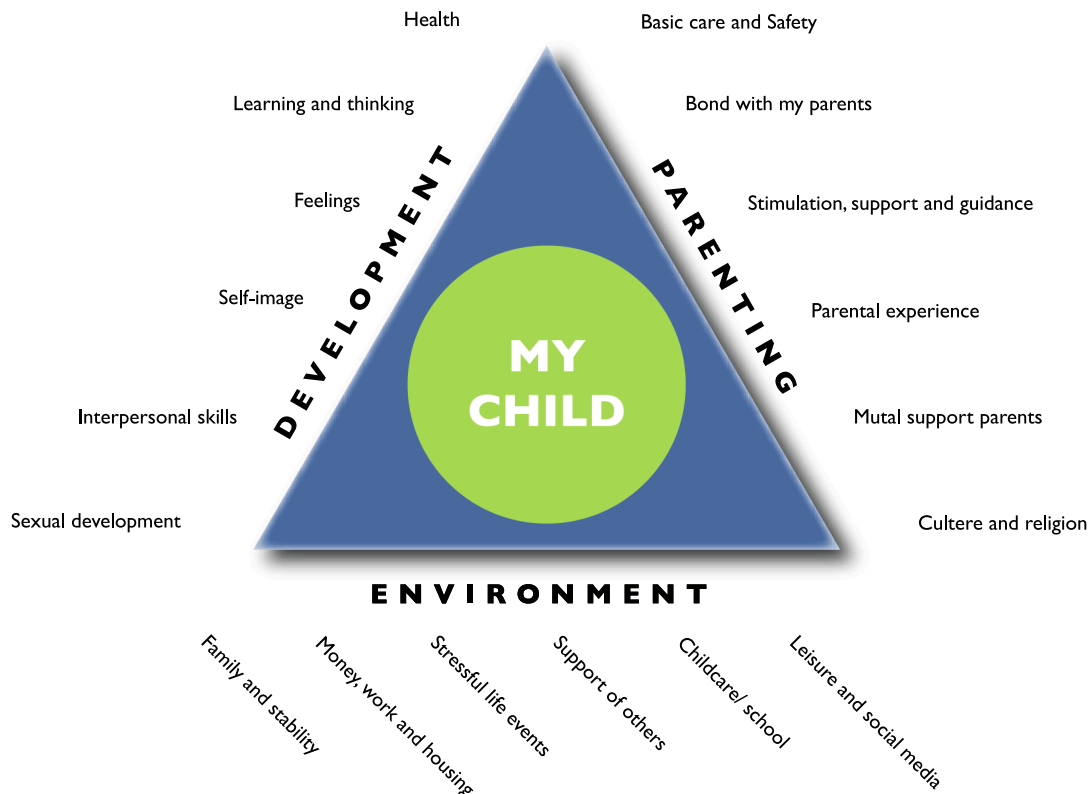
Health

Learning and thinking

Feelings

Self-image

Interpersonal skills

Sexual development

DEVELOPMENT

Basic care and Safety

Bond with my parents

Stimulation, support and guidance

Parental experience

Mutal support parents

Cultere and religion

PARENTING

MY CHILD

ENVIRONMENT

Family and stability

Money, work and housing

Stressful life events

Support of others

Childcare/ school

Leisure and social media